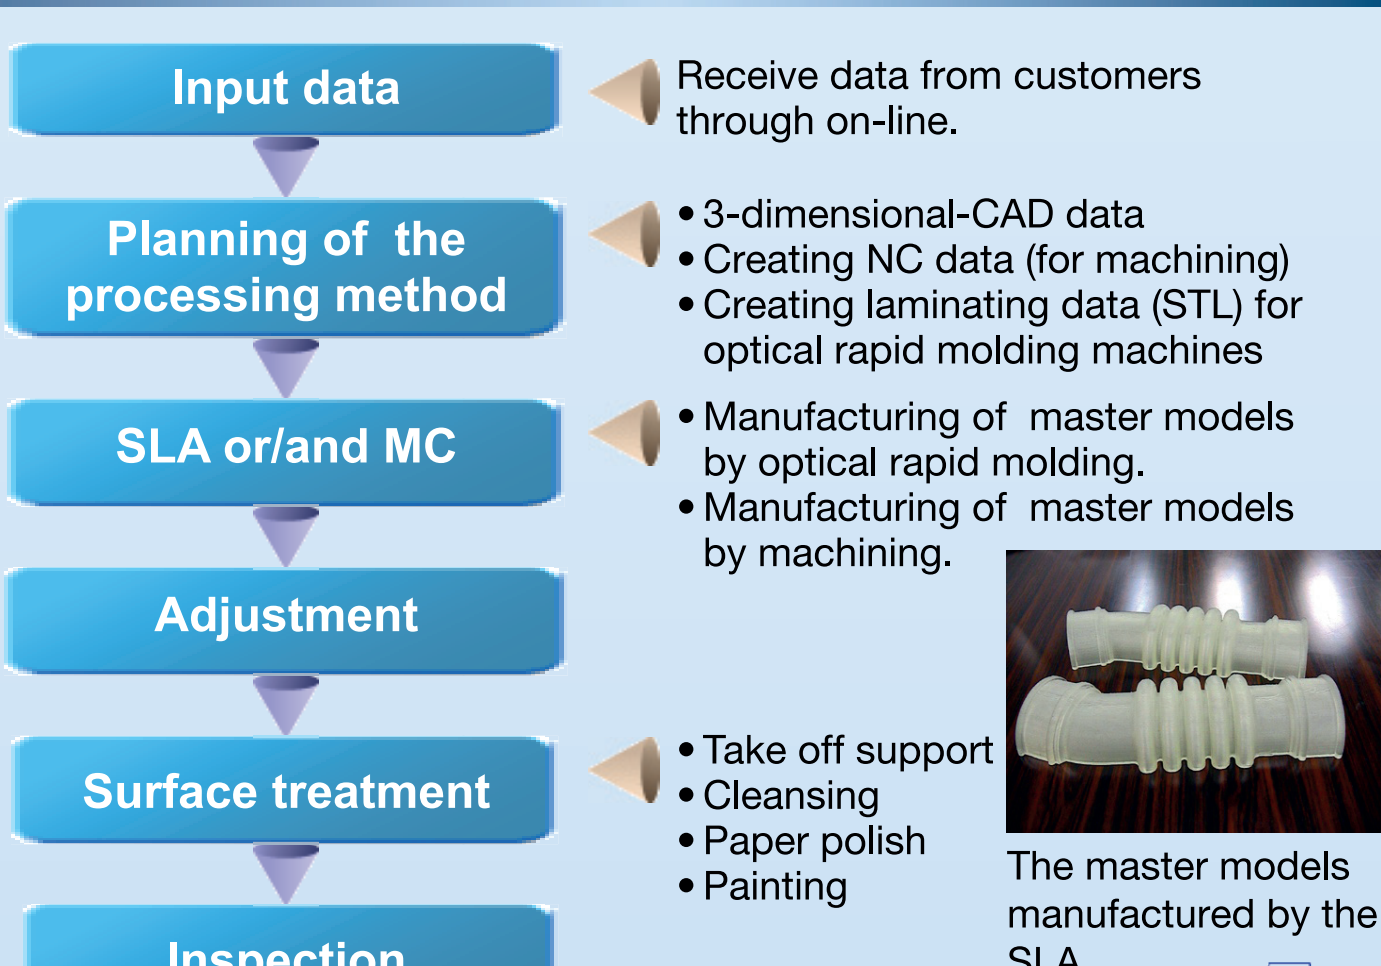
Input data

Receive data from customers through on-line.

Planning of the processing method

• 3-dimensional-CAD data
• Creating NC data (for machining)
• Creating laminating data (STL) for optical rapid molding machines

SLA or/and MC

• Manufacturing of master models by optical rapid molding.
• Manufacturing of master models by machining.

Adjustment

Surface treatment

• Take off support
• Cleansing
• Paper polish
• Painting

The master models manufactured by the SLA

Inspection